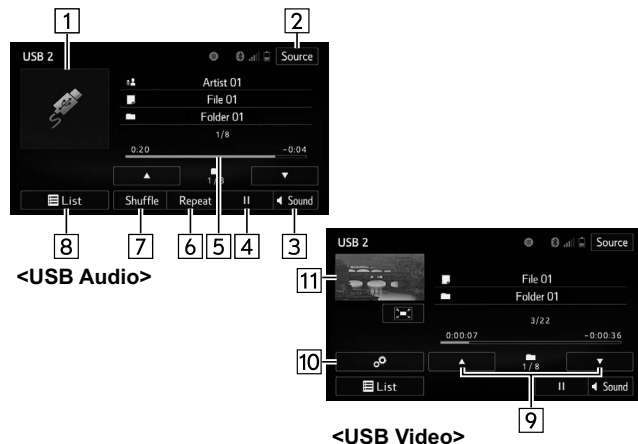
1

2

USB 2

Source

Artist 01

File 01

Folder 01

1/8

0:20

-0:04

1/8

List

Shuffle

Repeat

II

Sound

8

7

6

5

4

3

<USB Audio>

USB 2

Source

11

File 01

Folder 01

3/22

0:00:07

-0:00:36

10

1/8

List

II

Sound

9

<USB Video>